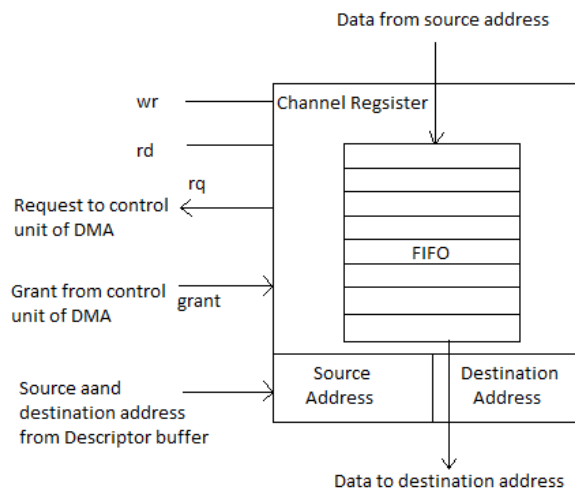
Data from source address

wr

Channel Regsister

rd

rq

Request to control unit of DMA

FIFO

Grant from control unit of DMA

grant

Source aand destination address from Descriptor buffer

Source Address

Destination Address

Data to destination address